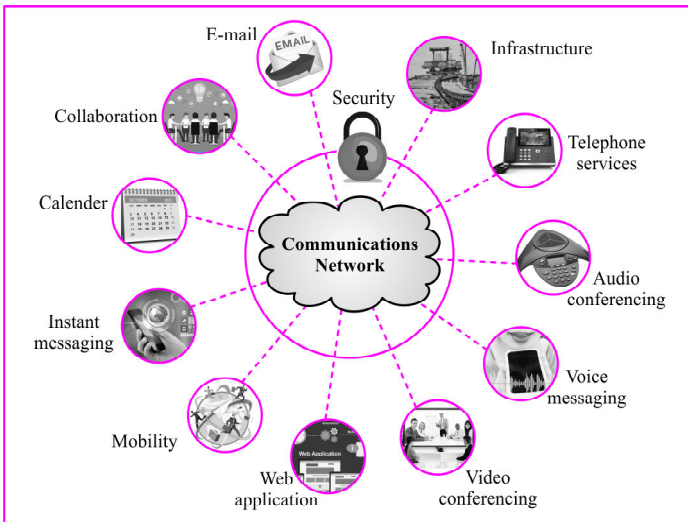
E-mail
EMAIL
Infrastructure
Security
Collaboration
Telephone services
Calender
OCTOBER
Communications Network
Audio conferencing
Instant messaging
Voice messaging
Mobility
Web Application
Web application
Video conferencing